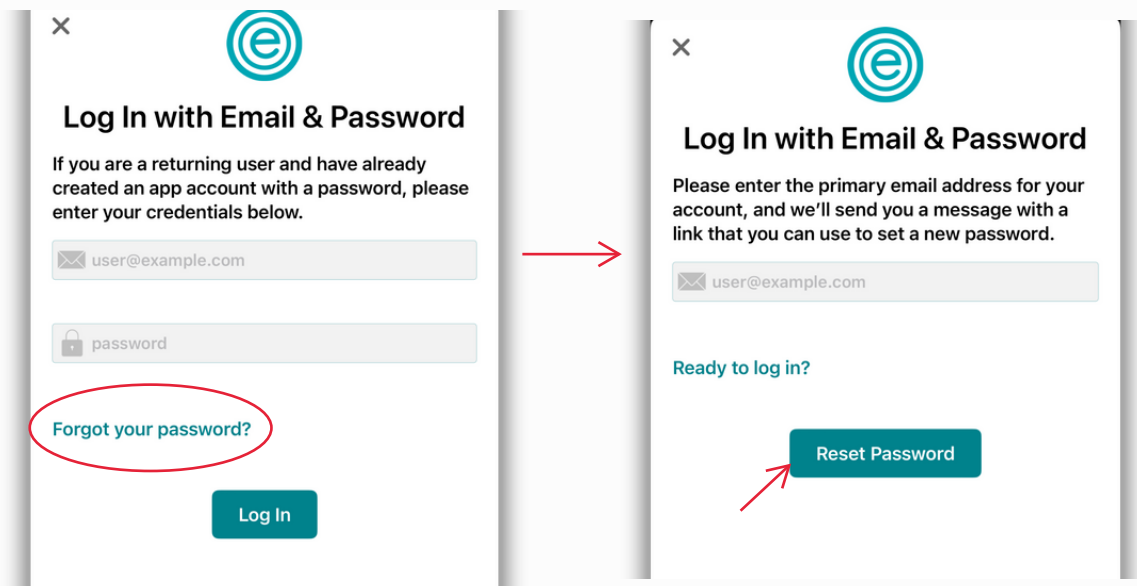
×

e

Log In with Email & Password

If you are a returning user and have already created an app account with a password, please enter your credentials below.

user@example.com

password

Forgot your password?

Log In

×

e

Log In with Email & Password

Please enter the primary email address for your account, and we'll send you a message with a link that you can use to set a new password.

user@example.com

Ready to log in?

Reset Password